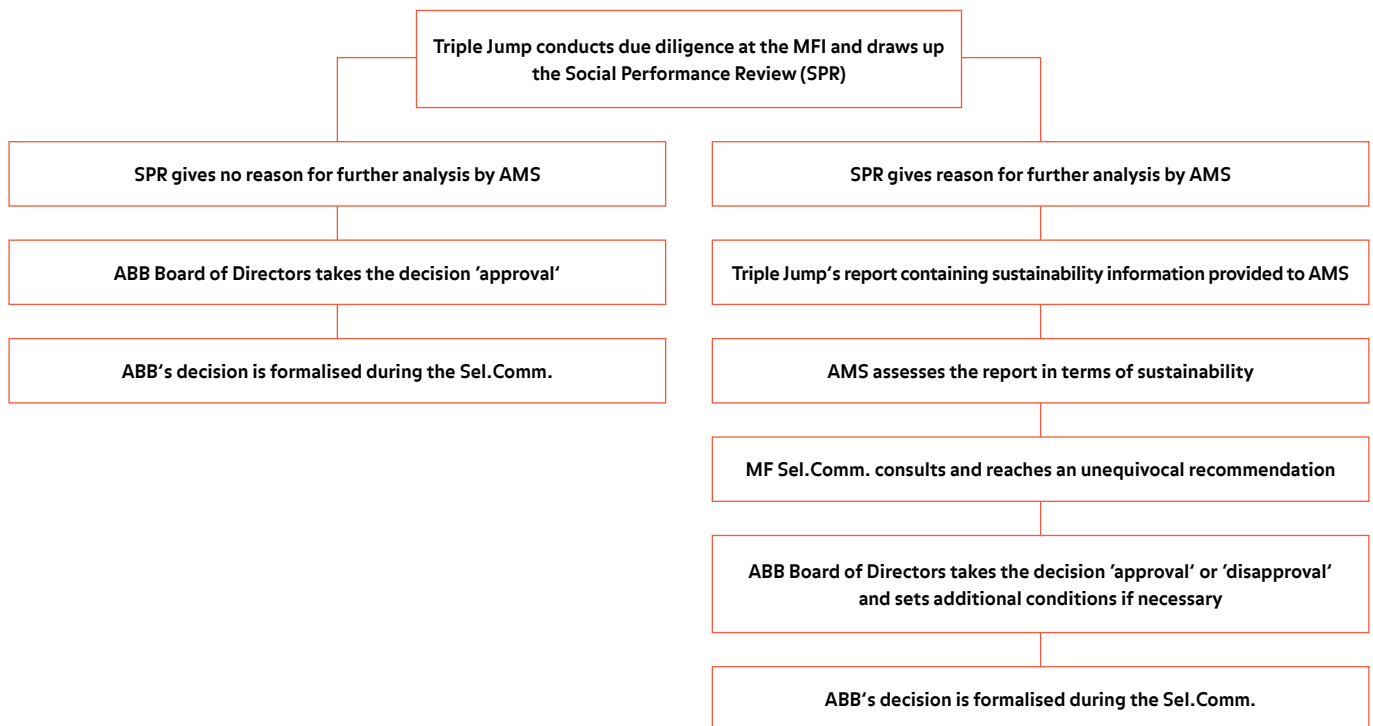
Triple Jump conducts due diligence at the MFI and draws up the Social Performance Review (SPR)

SPR gives no reason for further analysis by AMS

ABB Board of Directors takes the decision 'approval'

ABB's decision is formalised during the Sel.Comm.

SPR gives reason for further analysis by AMS

Triple Jump's report containing sustainability information provided to AMS

AMS assesses the report in terms of sustainability

MF Sel.Comm. consults and reaches an unequivocal recommendation

ABB Board of Directors takes the decision 'approval' or 'disapproval' and sets additional conditions if necessary

ABB's decision is formalised during the Sel.Comm.